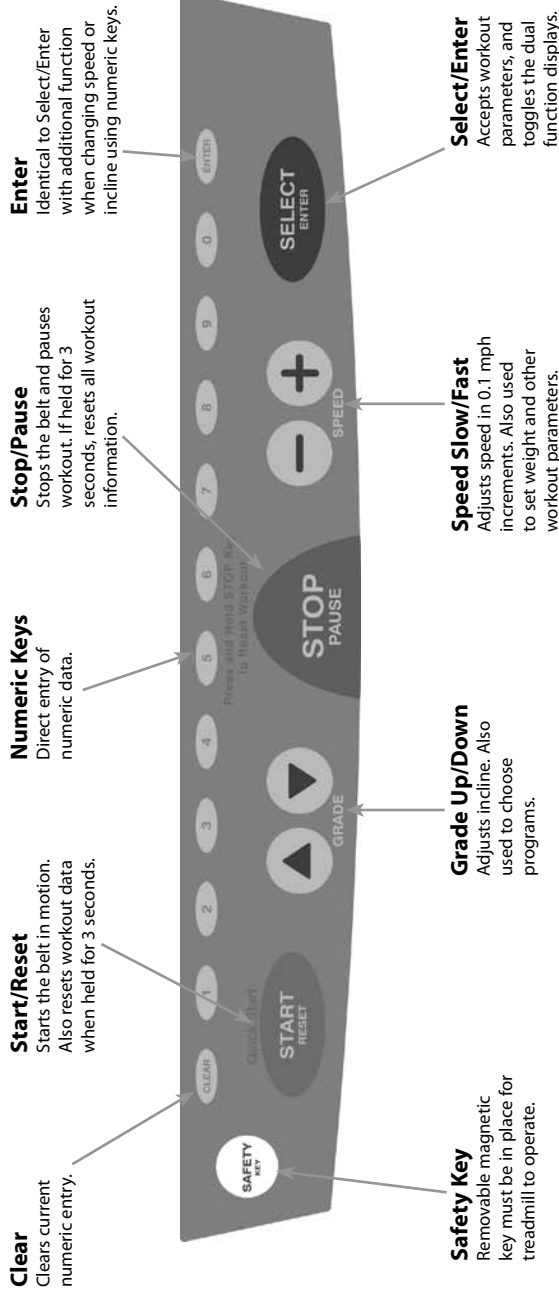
Clear
Clears current numeric entry.

Start/Reset
Starts the belt in motion. Also resets workout data when held for 3 seconds.

Numeric Keys
Direct entry of numeric data.

Stop/Pause
Stops the belt and pauses workout. If held for 3 seconds, resets all workout information.

Enter
Identical to Select/Enter with additional function when changing speed or incline using numeric keys.

SAFETY KEY

CLEAR

1 2 3 4 5 6 7 8 9 0 ENTER

Quick Start

START
RESET

GRADE

Press and hold STOP Key to Reset Workout

STOP
PAUSE

SPEED

SELECT
ENTER

Safety Key
Removable magnetic key must be in place for treadmill to operate.

Grade Up/Down
Adjusts incline. Also used to choose programs.

Speed Slow/Fast
Adjusts speed in 0.1 mph increments. Also used to set weight and other workout parameters.

Select/Enter
Accepts workout parameters, and toggles the dual function displays.